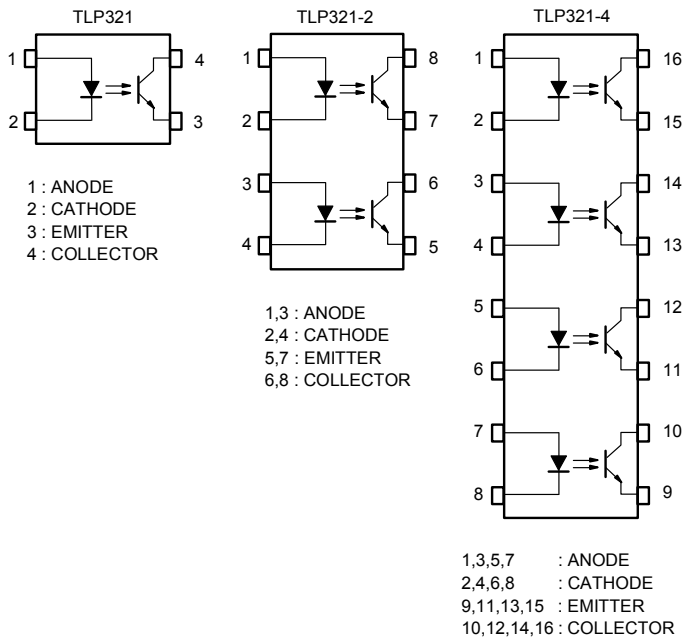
TLP321

1
2
4
3

1 : ANODE
2 : CATHODE
3 : EMITTER
4 : COLLECTOR

TLP321-2

1
2
3
4
8
7
6
5

1,3 : ANODE
2,4 : CATHODE
5,7 : EMITTER
6,8 : COLLECTOR

TLP321-4

1
2
3
4
5
6
7
8
16
15
14
13
12
11
10
9

1,3,5,7 : ANODE
2,4,6,8 : CATHODE
9,11,13,15 : EMITTER
10,12,14,16 : COLLECTOR